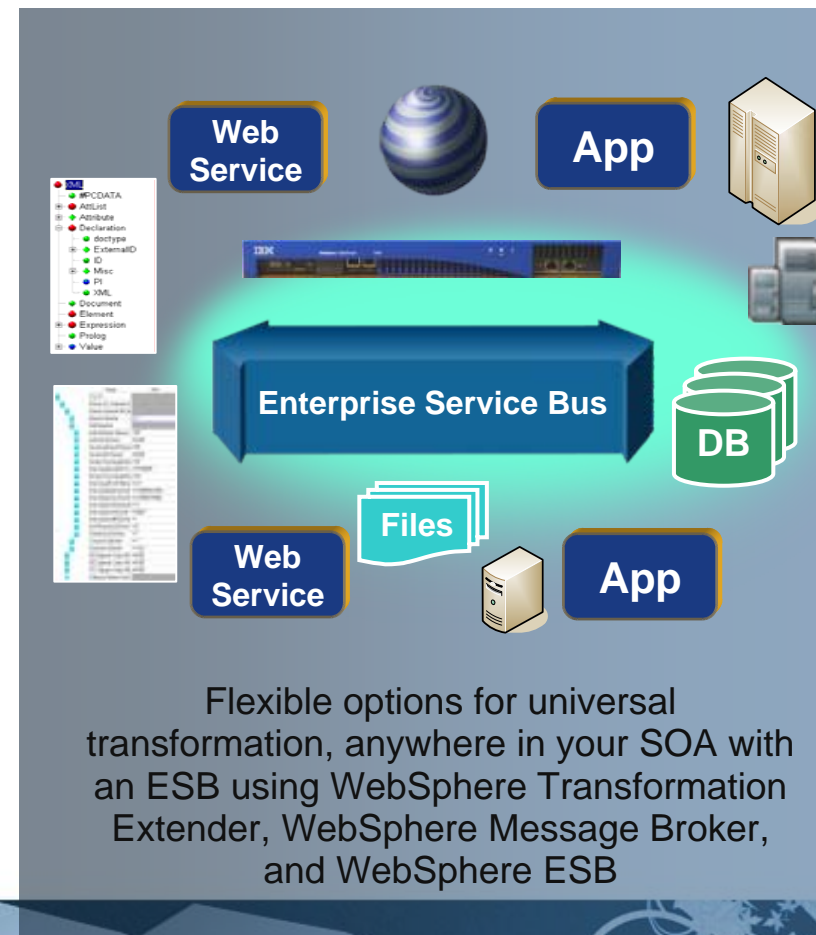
Web Service

App

XML
#PCDATA
AttList
Attribute
Declaration
doctype
ExternalID
ID
Misc
PI
XML
Document
Element
Expression
Prolog
Value

IBM

Enterprise Service Bus

DB

Files

Web Service

App

Flexible options for universal transformation, anywhere in your SOA with an ESB using WebSphere Transformation Extender, WebSphere Message Broker, and WebSphere ESB